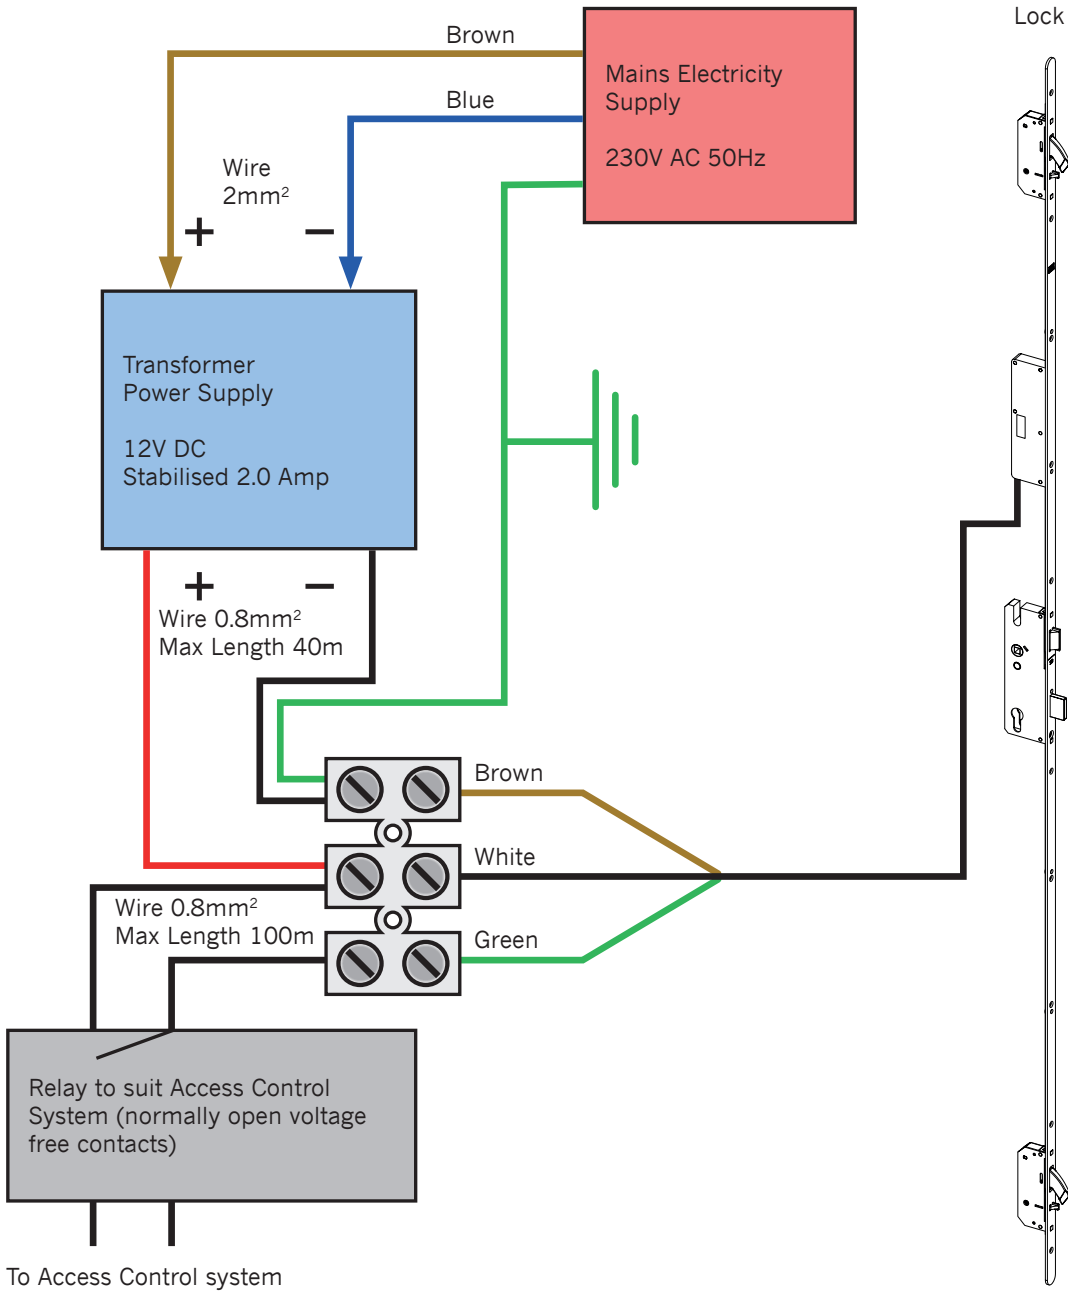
Lock

Brown

Mains Electricity Supply

230V AC 50Hz

Blue

Wire $2mm^2$

+

−

Transformer Power Supply

12V DC
Stabilised 2.0 Amp

+

−

Wire $0.8mm^2$
Max Length 40m

Brown

White

Wire $0.8mm^2$
Max Length 100m

Green

Relay to suit Access Control System (normally open voltage free contacts)

To Access Control system